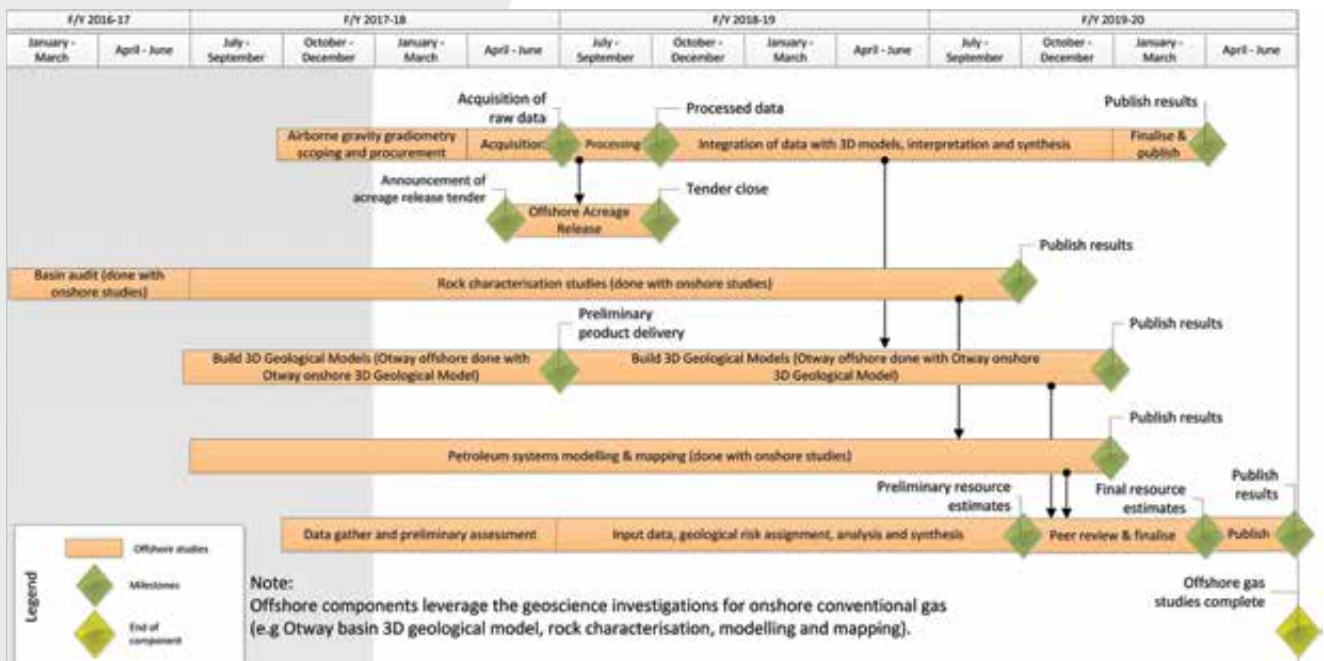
| F/Y 2016-17 | | F/Y 2017-18 | | | | F/Y 2018-19 | | | | F/Y 2019-20 | | | |
|---|---|---|---|---|---|---|---|---|---|---|---|---|---|
| January - March | April - June | July - September | October - December | January - March | April - June | July - September | October - December | January - March | April - June | July - September | October - December | January - March | April - June |

Acquisition of raw data

Processed data

Publish results

Airborne gravity gradiometry scoping and procurement

Acquisition

Processing

Integration of data with 3D models, interpretation and synthesis

Finalise & publish

Announcement of acreage release tender

Offshore Acreage Release

Tender close

Publish results

Basin audit (done with onshore studies)

Rock characterisation studies (done with onshore studies)

Preliminary product delivery

Publish results

Build 3D Geological Models (Otway offshore done with Otway onshore 3D Geological Model)

Build 3D Geological Models (Otway offshore done with Otway onshore 3D Geological Model)

Publish results

Petroleum systems modelling & mapping (done with onshore studies)

Preliminary resource estimates

Final resource estimates

Publish results

Data gather and preliminary assessment

Input data, geological risk assignment, analysis and synthesis

Peer review & finalise

Publish

Offshore gas studies complete

Legend

Offshore studies

Milestones

End of component

Note:
Offshore components leverage the geoscience investigations for onshore conventional gas (e.g Otway basin 3D geological model, rock characterisation, modelling and mapping).